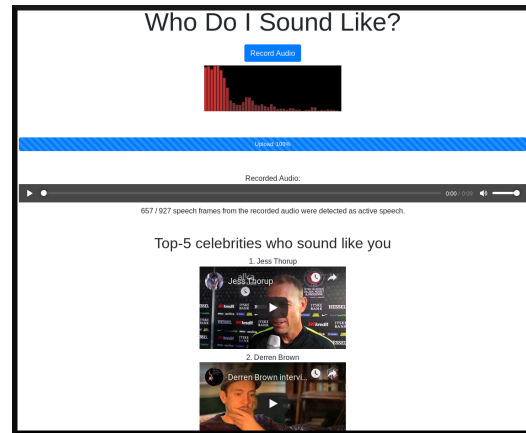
Who Do I Sound Like?

Record Audio

Upload 100%

Recorded Audio:

0:00 / 0:00

657 / 927 speech frames from the recorded audio were detected as active speech.

Top-5 celebrities who sound like you

1. Jess Thorup

Jess Thorup

2. Derren Brown

Derren Brown Intervi...